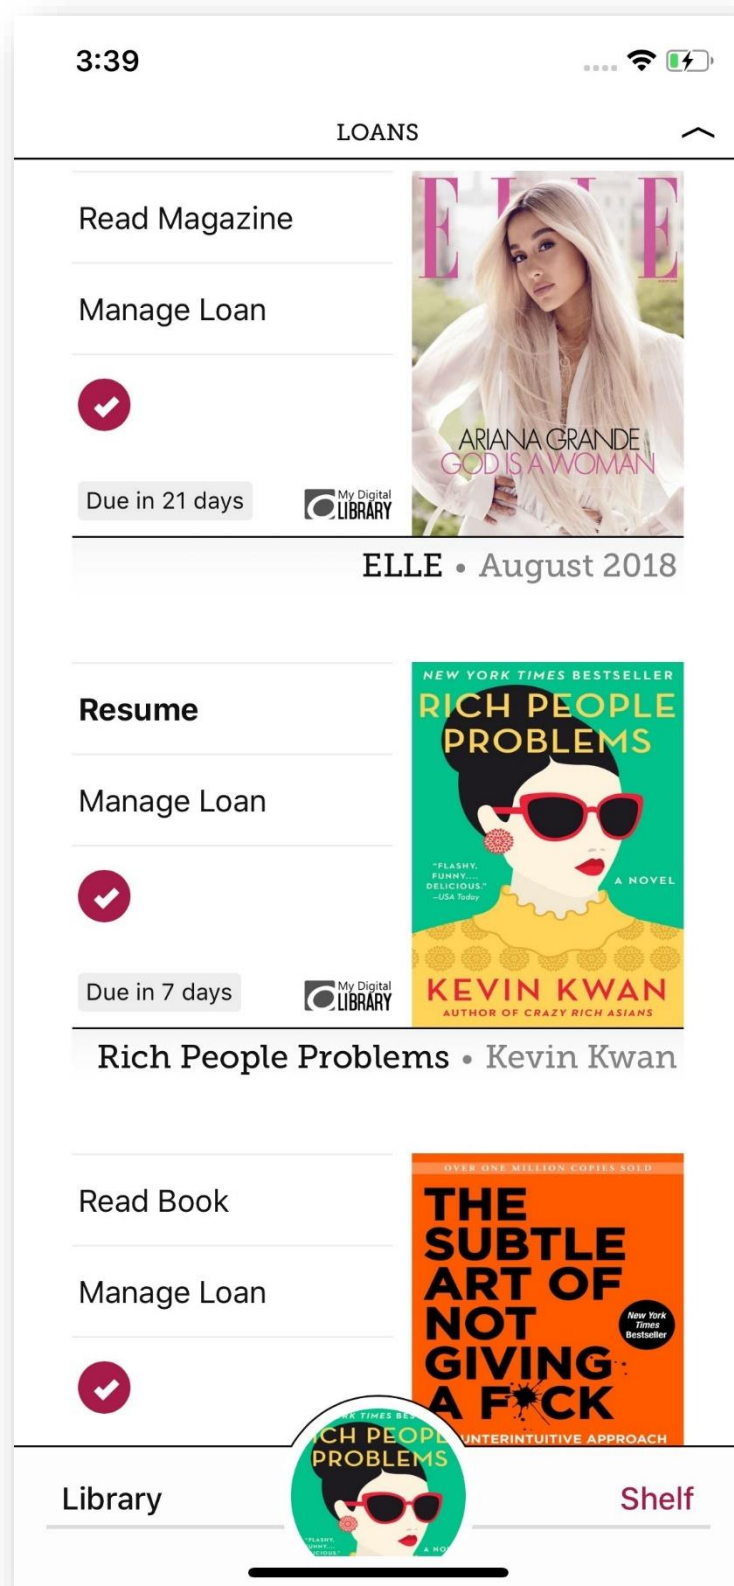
3:39

LOANS

Read Magazine

Manage Loan

Due in 21 days

My Digital LIBRARY

ELLE

ARIANA GRANDE
GOD IS A WOMAN

ELLE • August 2018

Resume

Manage Loan

Due in 7 days

My Digital LIBRARY

NEW YORK TIMES BESTSELLER
RICH PEOPLE PROBLEMS
"FLASHY, FUNNY.... DELICIOUS." —USA Today
A NOVEL
KEVIN KWAN
AUTHOR OF CRAZY RICH ASIANS

Rich People Problems • Kevin Kwan

Read Book

Manage Loan

OVER ONE MILLION COPIES SOLD
THE SUBTLE ART OF NOT GIVING A F*CK
New York Times Bestseller
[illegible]UNTERINTUITIVE APPROACH

Library

Shelf